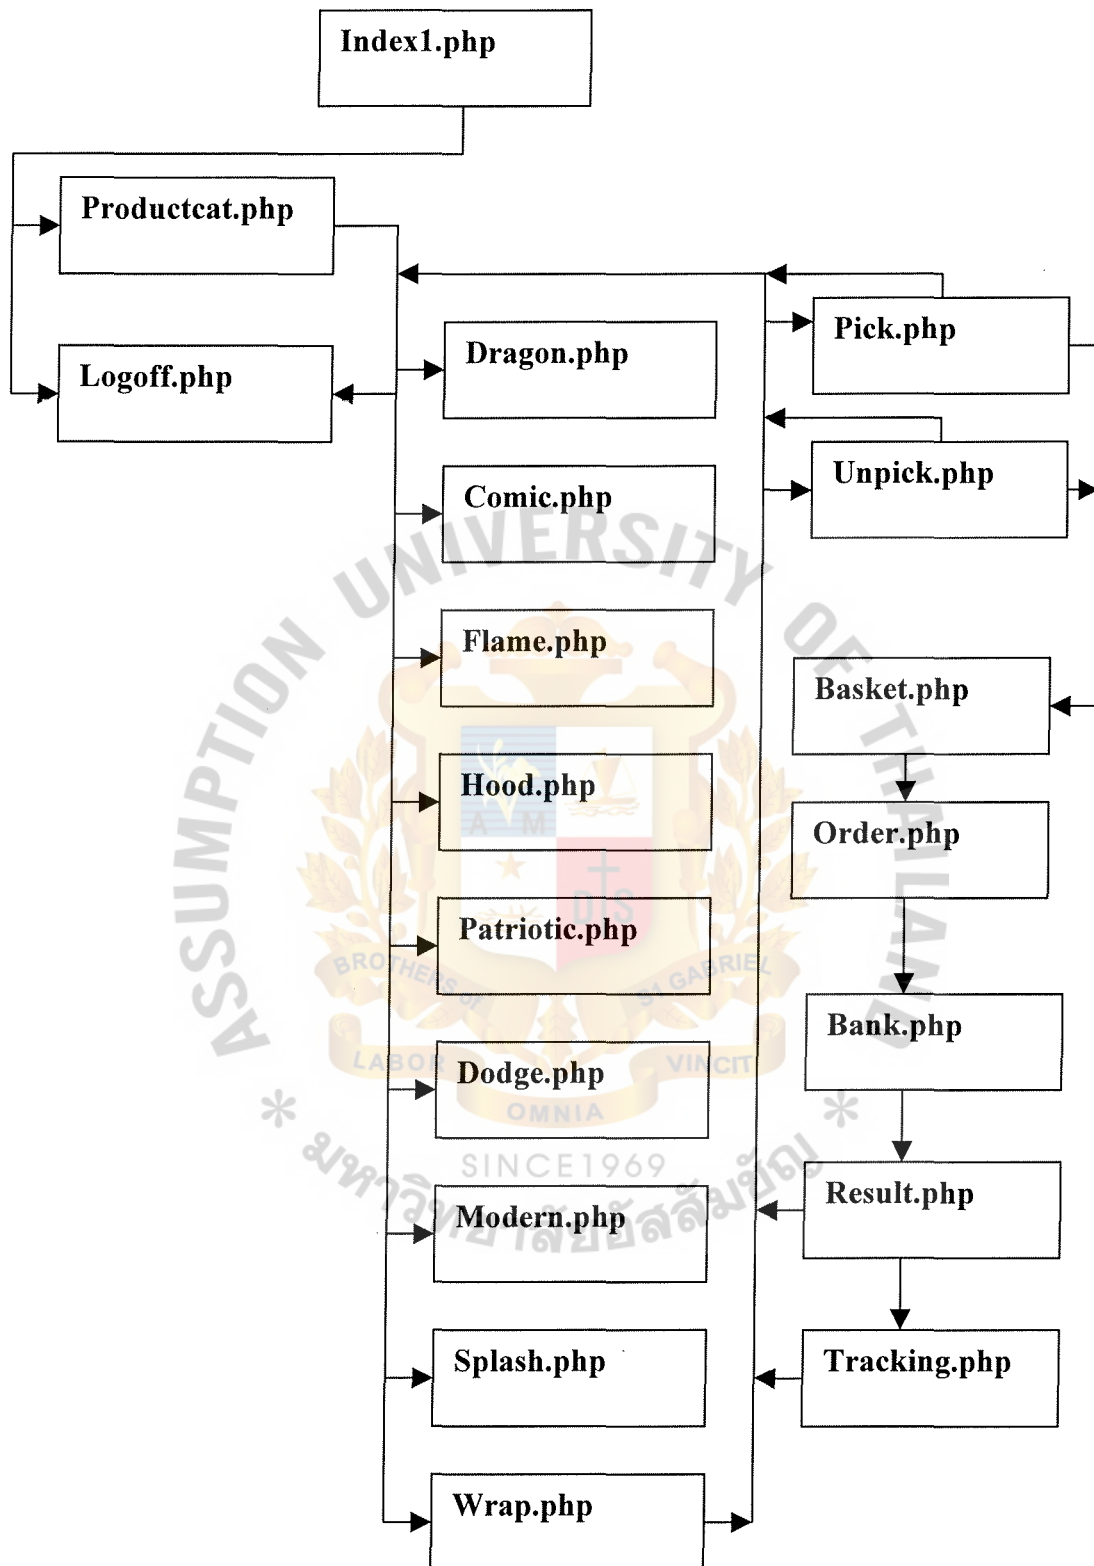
Index1.php

Productcat.php

Logoff.php

Dragon.php

Comic.php

Flame.php

Hood.php

Patriotic.php

Dodge.php

Modern.php

Splash.php

Wrap.php

Pick.php

Unpick.php

Basket.php

Order.php

Bank.php

Result.php

Tracking.php

ASSUMPTION UNIVERSITY OF THAILAND

BROTHERS OF ST GABRIEL

LABOR VINCIT

OMNIA

SINCE1969

มหาวิทยาลัยอัสสัมชัญ